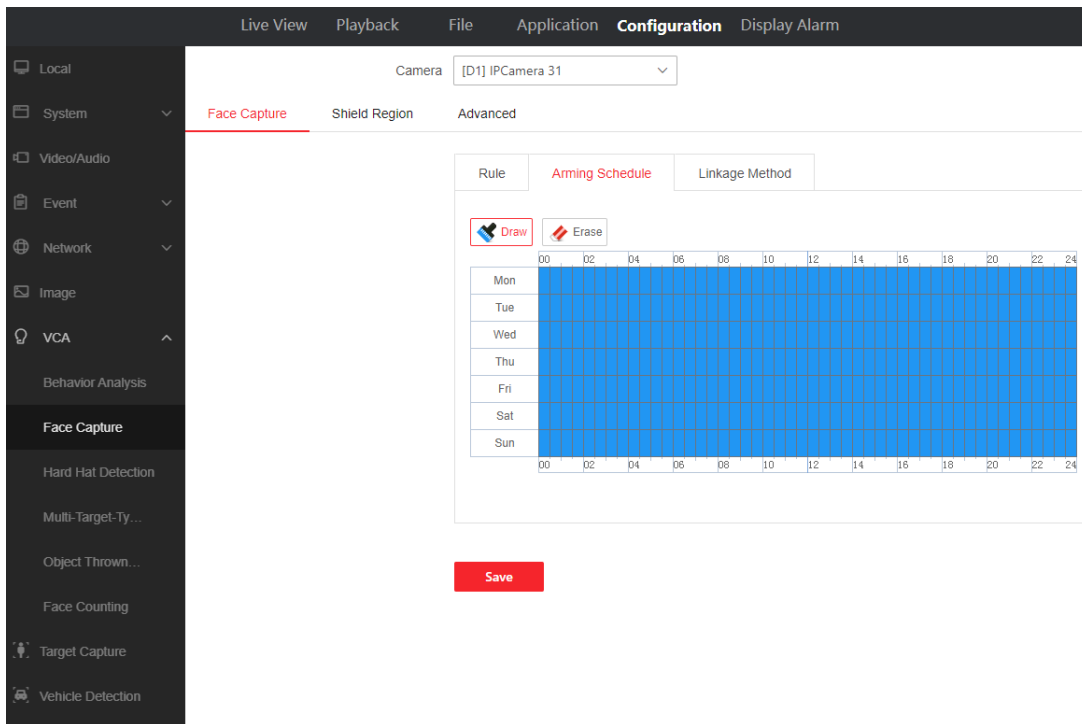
Live View Playback File Application Configuration Display Alarm

Local
System
Video/Audio
Event
Network
Image
VCA
Behavior Analysis
Face Capture
Hard Hat Detection
Multi-Target-Ty...
Object Thrown...
Face Counting
Target Capture
Vehicle Detection

Camera [D1] IPCamera 31

Face Capture Shield Region Advanced

Rule Arming Schedule Linkage Method

Draw Erase

| | 00 02 04 06 08 10 12 14 16 18 20 22 24 |
|---|---|
| Mon | |
| Tue | |
| Wed | |
| Thu | |
| Fri | |
| Sat | |
| Sun | |
| | 00 02 04 06 08 10 12 14 16 18 20 22 24 |

Save